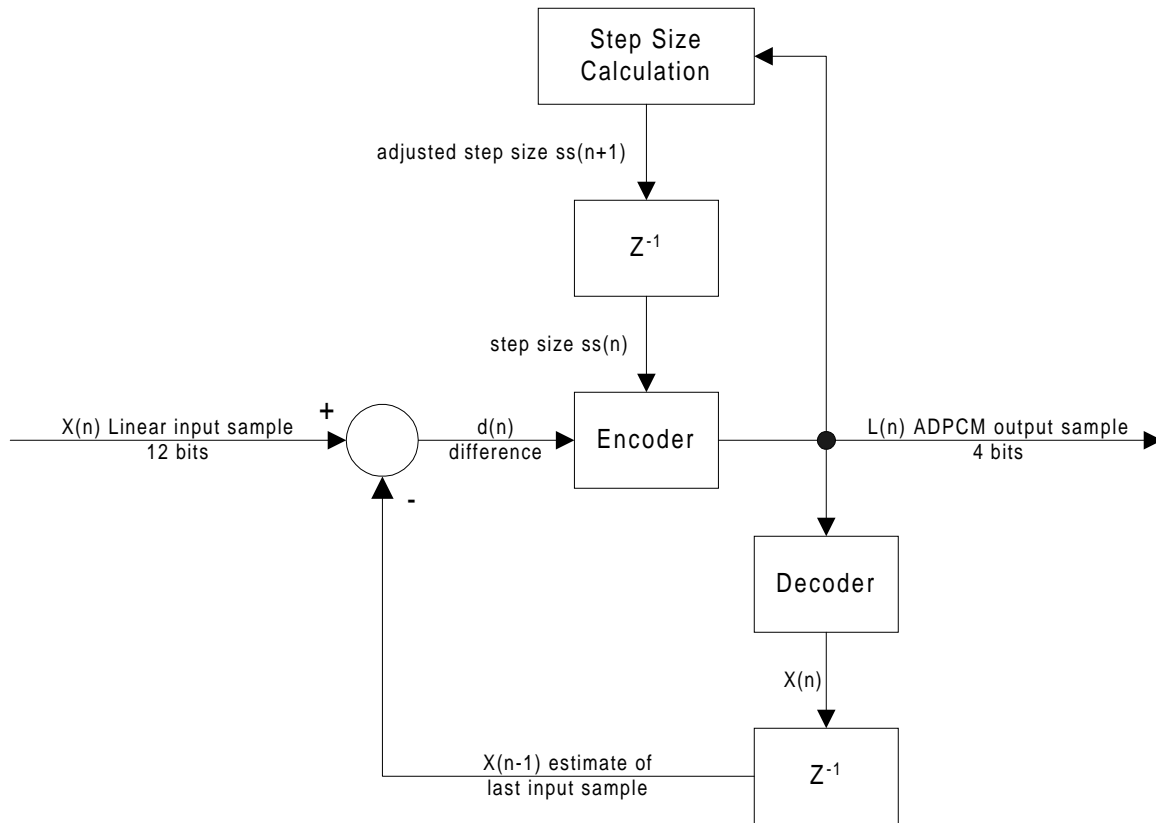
Step Size Calculation

adjusted step size ss(n+1)

$Z^{-1}$

step size ss(n)

X(n) Linear input sample
12 bits

+

-

d(n)
difference

Encoder

L(n) ADPCM output sample
4 bits

Decoder

X(n)

$Z^{-1}$

X(n-1) estimate of last input sample